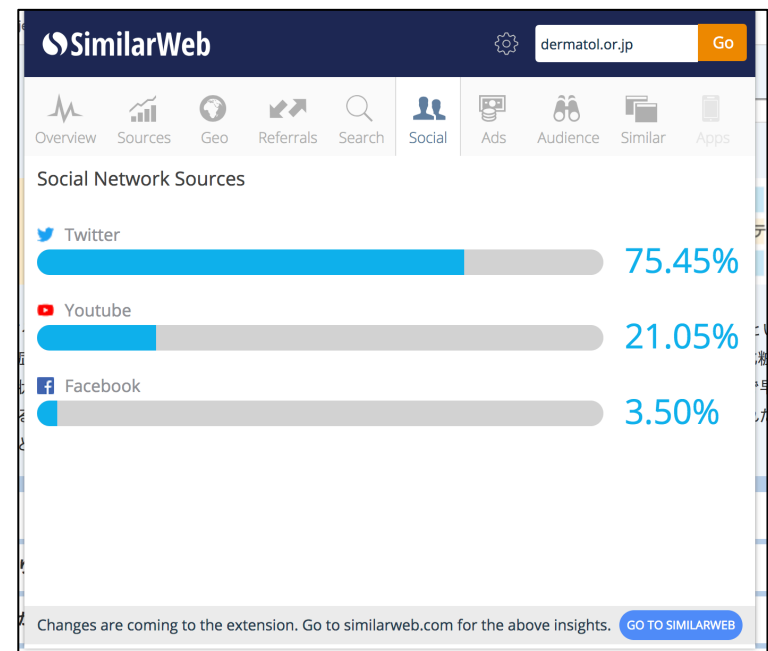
SimilarWeb

dermatol.or.jp

Go

Overview Sources Geo Referrals Search Social Ads Audience Similar Apps

Social Network Sources

Twitter

75.45%

Youtube

21.05%

Facebook

3.50%

Changes are coming to the extension. Go to similarweb.com for the above insights.

GO TO SIMILARWEB